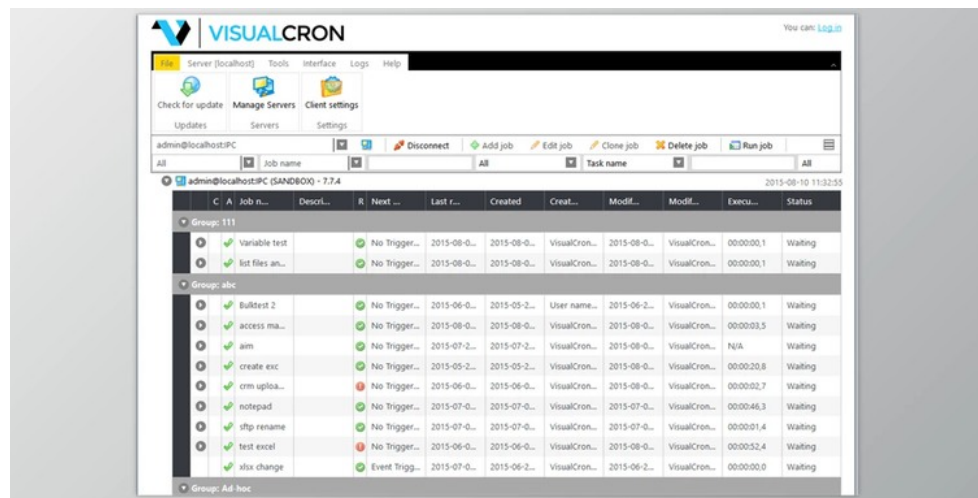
VISUALCRON

You can: Log in

File Server (localhost) Tools Interface Logs Help

Check for update Manage Servers Client settings
Updates Servers Settings

admin@localhost:IPC Disconnect Add job Edit job Clone job Delete job Run job

All Job name All Task name All

admin@localhost:IPC (SANDBOX) - 7.7.4 2015-08-10 11:32:55

| C | A | Job n... | Descri... | R | Next ... | Last r... | Created | Creat... | Modif... | Modif... | Execu... | Status |
|---|---|---|---|---|---|---|---|---|---|---|---|---|
| Group: 111 | | | | | | | | | | | | |
| | | Variable test | | | No Trigger... | 2015-08-0... | 2015-08-0... | VisualCron... | 2015-08-0... | VisualCron... | 00:00:00,1 | Waiting |
| | | list files an... | | | No Trigger... | 2015-08-0... | 2015-08-0... | VisualCron... | 2015-08-0... | VisualCron... | 00:00:00,1 | Waiting |
| Group: abc | | | | | | | | | | | | |
| | | Bulktest 2 | | | No Trigger... | 2015-06-0... | 2015-05-2... | User name... | 2015-06-2... | VisualCron... | 00:00:00,1 | Waiting |
| | | access ma... | | | No Trigger... | 2015-08-0... | 2015-08-0... | VisualCron... | 2015-08-0... | VisualCron... | 00:00:03,5 | Waiting |
| | | aim | | | No Trigger... | 2015-07-2... | 2015-07-2... | VisualCron... | 2015-07-2... | VisualCron... | N/A | Waiting |
| | | create exc | | | No Trigger... | 2015-05-2... | 2015-05-2... | VisualCron... | 2015-08-0... | VisualCron... | 00:00:20,8 | Waiting |
| | | crm uploa... | | | No Trigger... | 2015-06-0... | 2015-06-0... | VisualCron... | 2015-08-0... | VisualCron... | 00:00:02,7 | Waiting |
| | | notepad | | | No Trigger... | 2015-07-0... | 2015-07-0... | VisualCron... | 2015-07-0... | VisualCron... | 00:00:46,3 | Waiting |
| | | sftp rename | | | No Trigger... | 2015-07-0... | 2015-07-0... | VisualCron... | 2015-07-0... | VisualCron... | 00:00:01,4 | Waiting |
| | | test excel | | | No Trigger... | 2015-06-0... | 2015-06-0... | VisualCron... | 2015-08-0... | VisualCron... | 00:00:52,4 | Waiting |
| | | xlsx change | | | Event Trigg... | 2015-07-0... | 2015-06-2... | VisualCron... | 2015-06-2... | VisualCron... | 00:00:00,0 | Waiting |
| Group: Ad-hoc | | | | | | | | | | | | |